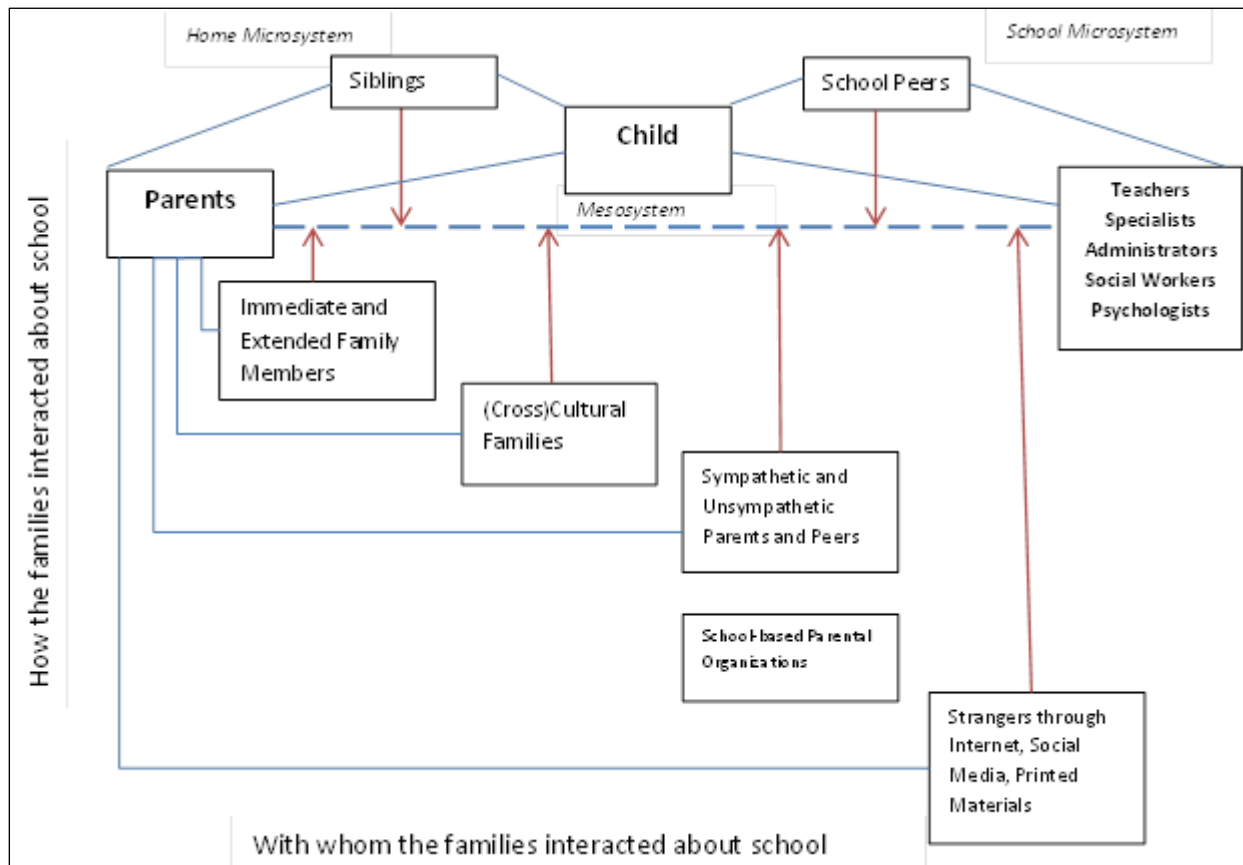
Home Microsystem

School Microsystem

Siblings

School Peers

Child

Parents

Mesosystem

Teachers
Specialists
Administrators
Social Workers
Psychologists

Immediate and Extended Family Members

(Cross)Cultural Families

Sympathetic and Unsympathetic Parents and Peers

School-based Parental Organizations

Strangers through Internet, Social Media, Printed Materials

How the families interacted about school

With whom the families interacted about school